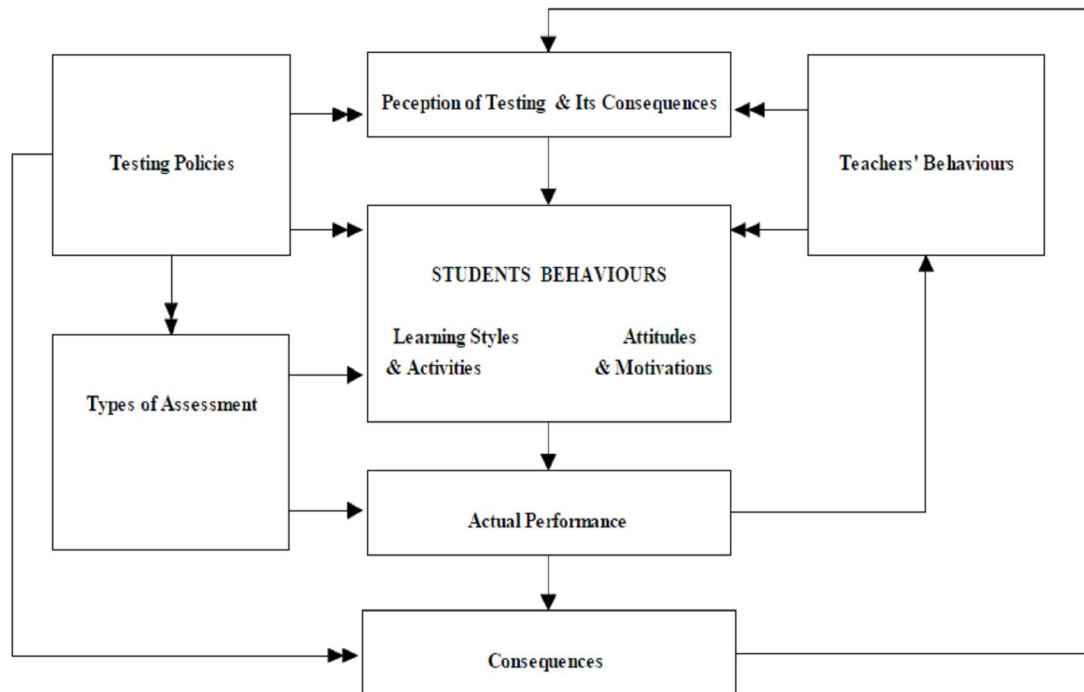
Peception of Testing & Its Consequences

Testing Policies

Teachers' Behaviours

STUDENTS BEHAVIOURS

Learning Styles & Activities

Attitudes & Motivations

Types of Assessment

Actual Performance

Consequences